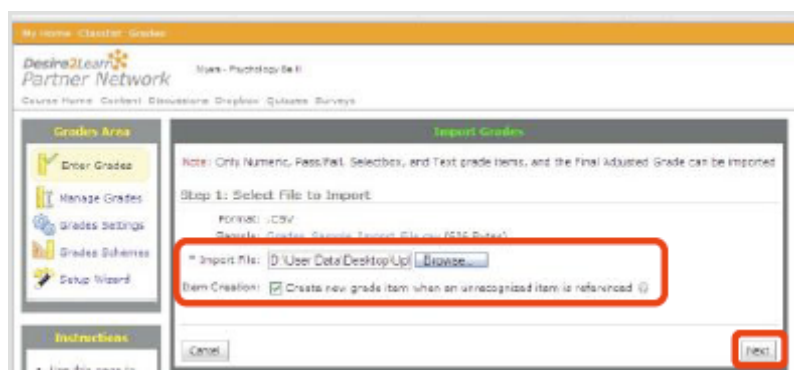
My Home Classlist Grades

Desire2Learn Partner Network

Myers - Psychology 6e II

Course Home Content Discussions Dropbox Quizzes Surveys

Grades Area

Enter Grades

Manage Grades

Grades Settings

Grades Schemes

Setup Wizard

Instructions

Import Grades

Note: Only Numeric, Pass/Fail, Selectbox, and Text grade items, and the Final Adjusted Grade can be imported

Step 1: Select File to Import

Format: .CSV

Sample: Grades_Sample_Import_File.csv (536 Bytes)

* Import File: D:\User Data\Desktop\Up| Browse...

Item Creation: Create new grade item when an unrecognized item is referenced

Cancel

Next